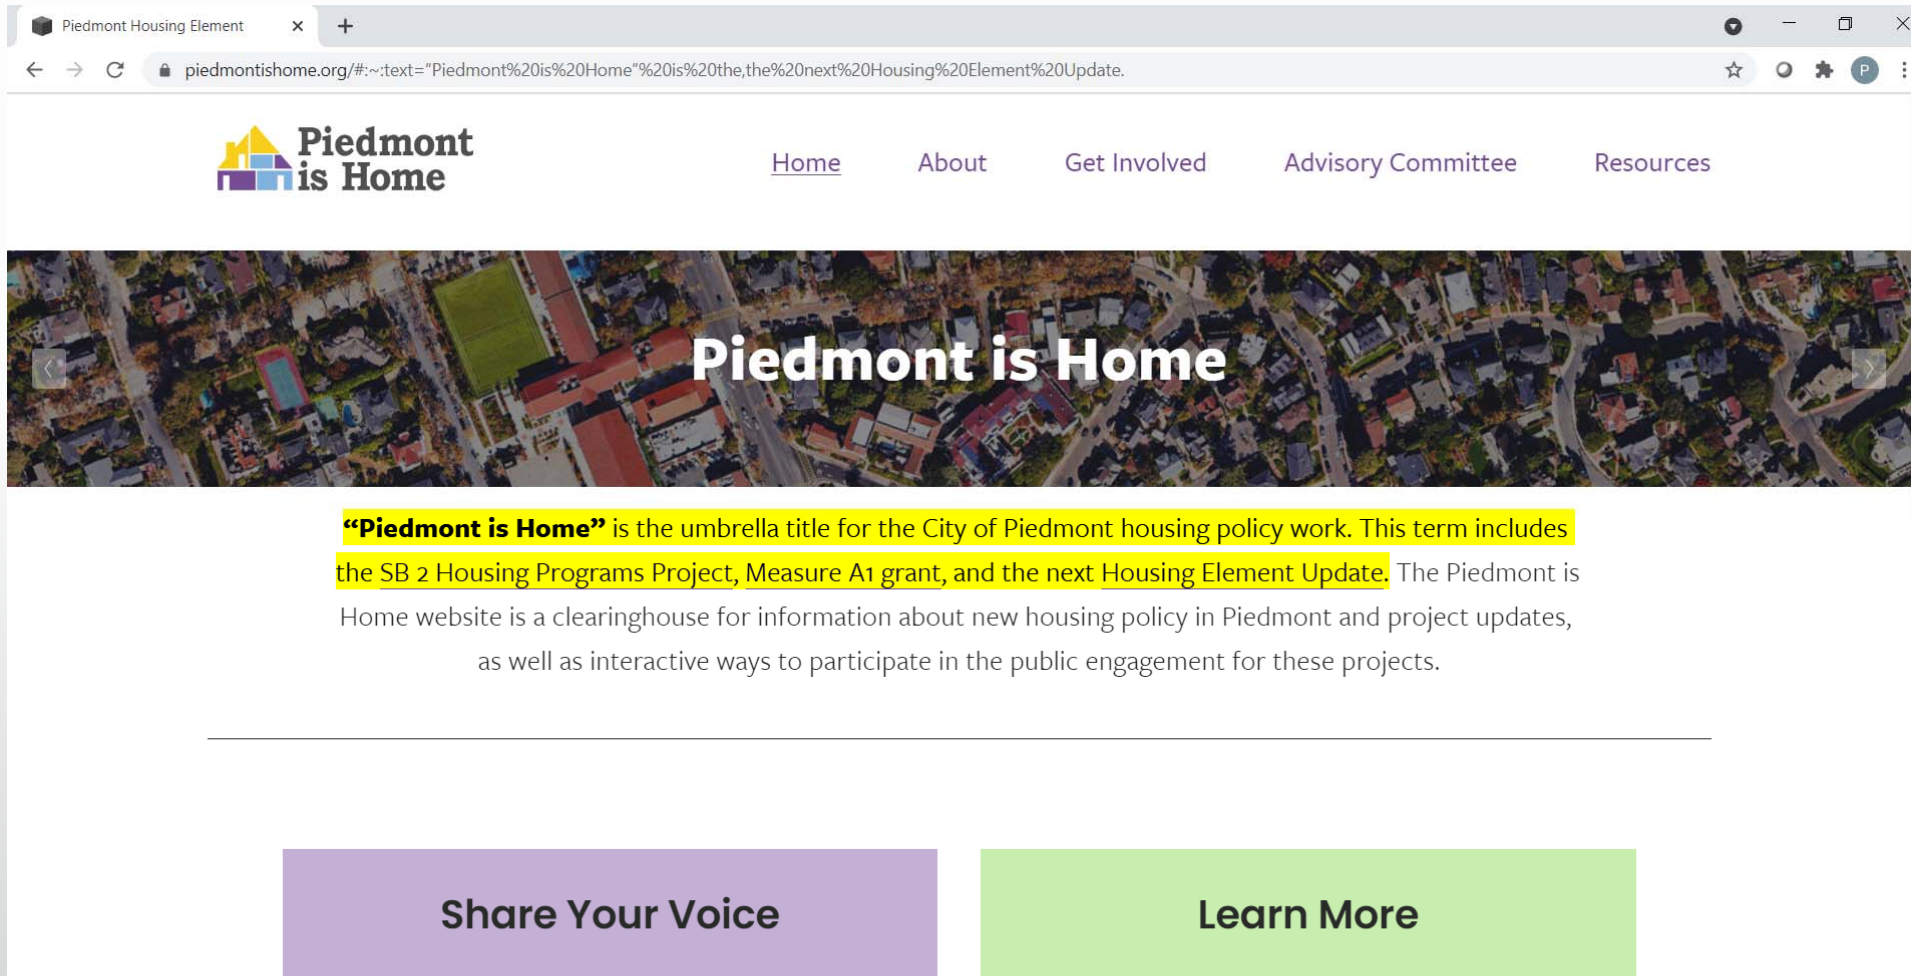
Piedmont Housing Element

piedmontishome.org/#:~:text="Piedmont%20is%20Home"%20is%20the,the%20next%20Housing%20Element%20Update.

Piedmont is Home

Home About Get Involved Advisory Committee Resources

Piedmont is Home

**"Piedmont is Home"** is the umbrella title for the City of Piedmont housing policy work. This term includes the SB 2 Housing Programs Project, Measure A1 grant, and the next Housing Element Update. The Piedmont is Home website is a clearinghouse for information about new housing policy in Piedmont and project updates, as well as interactive ways to participate in the public engagement for these projects.

Share Your Voice

Learn More